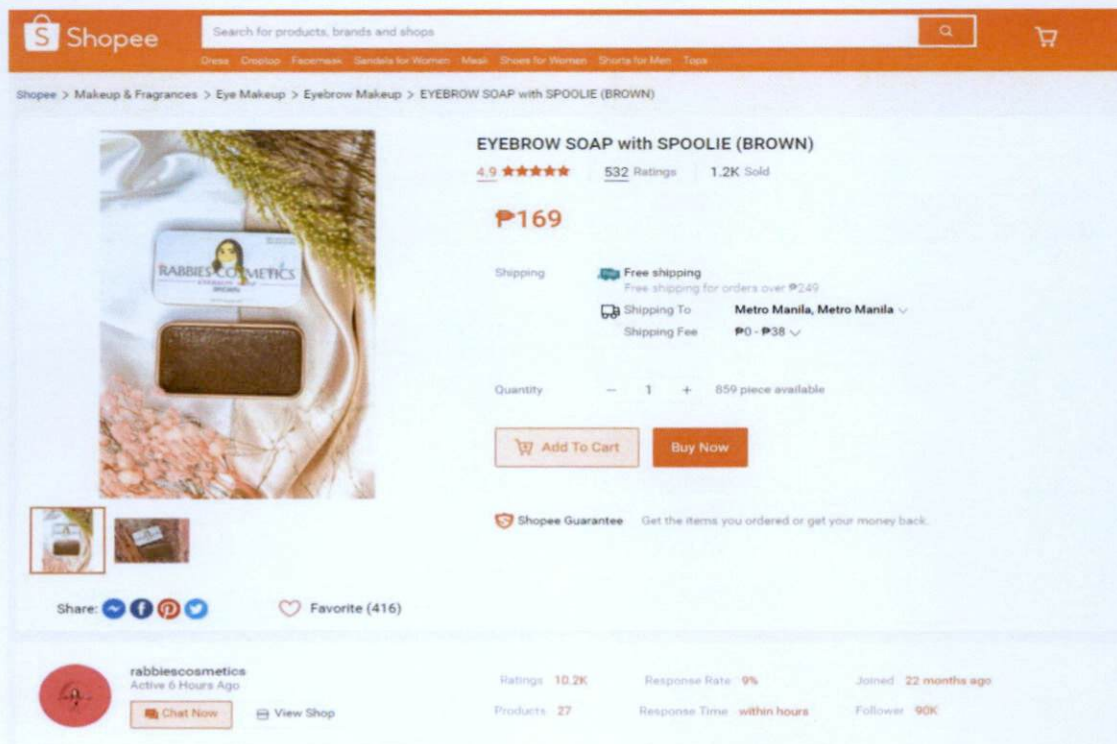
Shopee

Search for products, brands and shops

Dress Croptop Facemask Sandals for Women Mask Shoes for Women Shorts for Men Tops

Shopee > Makeup & Fragrances > Eye Makeup > Eyebrow Makeup > EYEBROW SOAP with SPOOLIE (BROWN)

RABBIES COSMETICS
EYEBROW SOAP
BROWN

EYEBROW SOAP with SPOOLIE (BROWN)

4.9 ★★★★★ | 532 Ratings | 1.2K Sold

₱169

Shipping

Free shipping
Free shipping for orders over ₱249

Shipping To Metro Manila, Metro Manila

Shipping Fee ₱0 - ₱38

Quantity − 1 + 859 piece available

Add To Cart

Buy Now

Shopee Guarantee Get the items you ordered or get your money back.

Share:

Favorite (416)

rabbiescosmetics
Active 6 Hours Ago

Chat Now

View Shop

Ratings 10.2K

Products 27

Response Rate 9%

Response Time within hours

Joined 22 months ago

Follower 90K